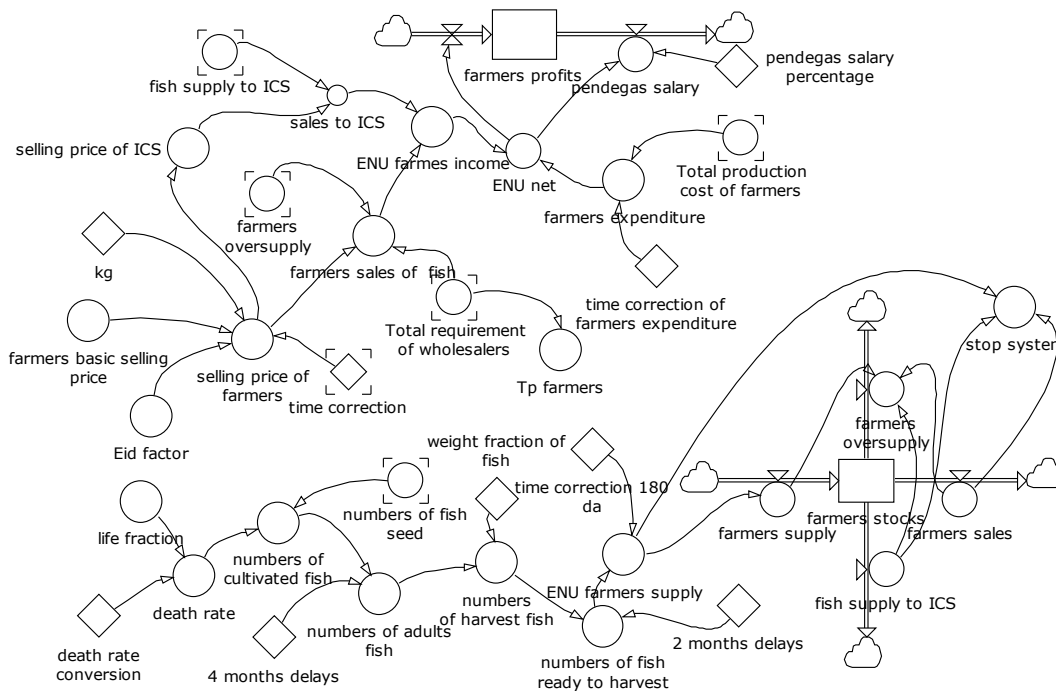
farmers profits
pendegas salary
pendegas salary percentage
fish supply to ICS
sales to ICS
selling price of ICS
ENU farmes income
ENU net
Total production cost of farmers
farmers oversupply
farmers expenditure
kg
farmers sales of fish
time correction of farmers expenditure
Total requirement of wholesalers
farmers basic selling price
selling price of farmers
time correction
Tp farmers
stop syster
Eid factor
farmers oversupply
weight fraction of fish
life fraction
numbers of fish seed
time correction 180 da
farmers stocks
farmers supply
farmers sales
numbers of cultivated fish
death rate
numbers of adults fish
numbers of harvest fish
ENU farmers supply
fish supply to ICS
2 months delays
death rate conversion
4 months delays
numbers of fish ready to harvest